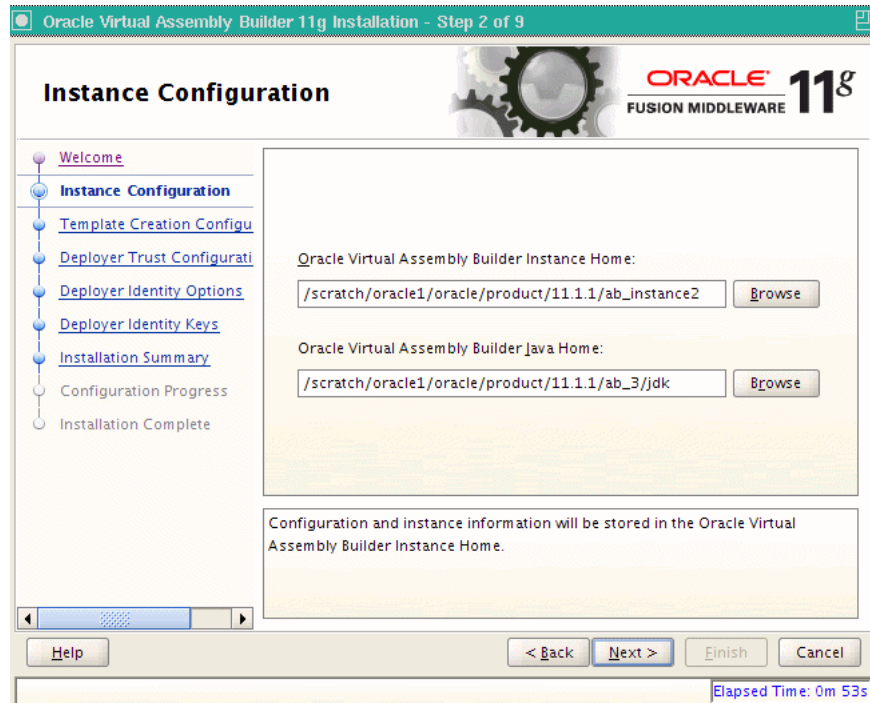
Oracle Virtual Assembly Builder 11g Installation - Step 2 of 9

Instance Configuration

ORACLE FUSION MIDDLEWARE 11g

Welcome
Instance Configuration
Template Creation Configu
Deployer Trust Configurati
Deployer Identity Options
Deployer Identity Keys
Installation Summary
Configuration Progress
Installation Complete

Oracle Virtual Assembly Builder Instance Home:
/scratch/oracle1/oracle/product/11.1.1/ab_instance2
Browse

Oracle Virtual Assembly Builder Java Home:
/scratch/oracle1/oracle/product/11.1.1/ab_3/jdk
Browse

Configuration and instance information will be stored in the Oracle Virtual Assembly Builder Instance Home.

Help
< Back
Next >
Finish
Cancel

Elapsed Time: 0m 53s